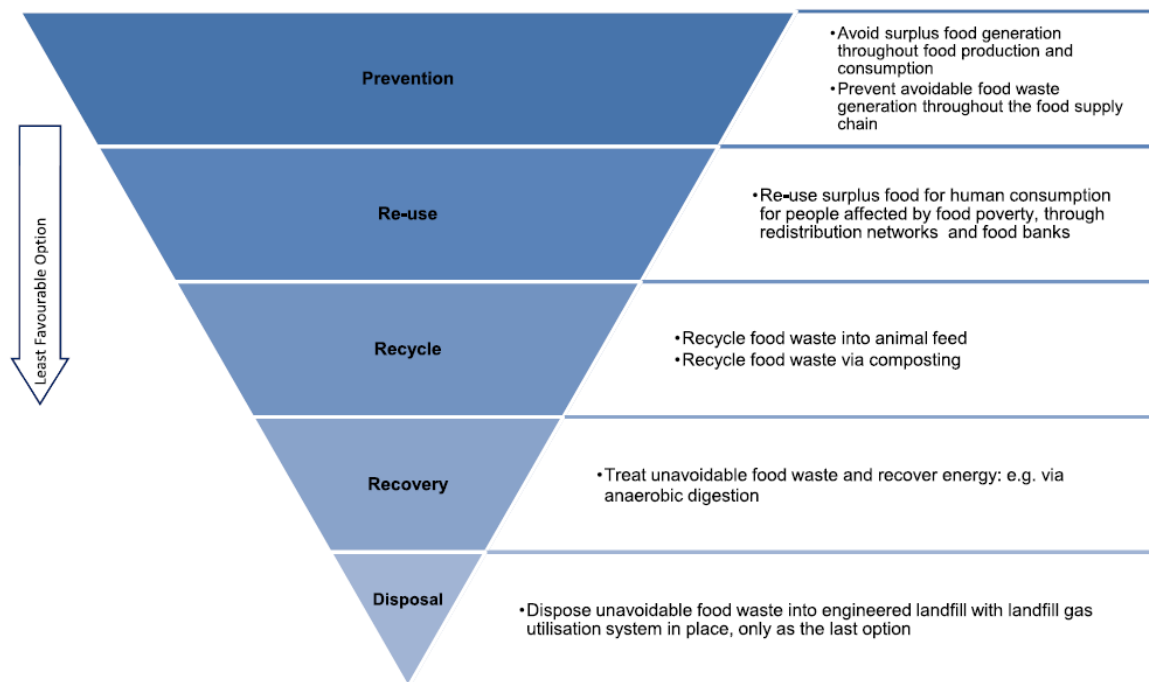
Least Favourable Option

Prevention

•Avoid surplus food generation throughout food production and consumption
•Prevent avoidable food waste generation throughout the food supply chain

Re-use

•Re-use surplus food for human consumption for people affected by food poverty, through redistribution networks and food banks

Recycle

•Recycle food waste into animal feed
•Recycle food waste via composting

Recovery

•Treat unavoidable food waste and recover energy: e.g. via anaerobic digestion

Disposal

•Dispose unavoidable food waste into engineered landfill with landfill gas utilisation system in place, only as the last option